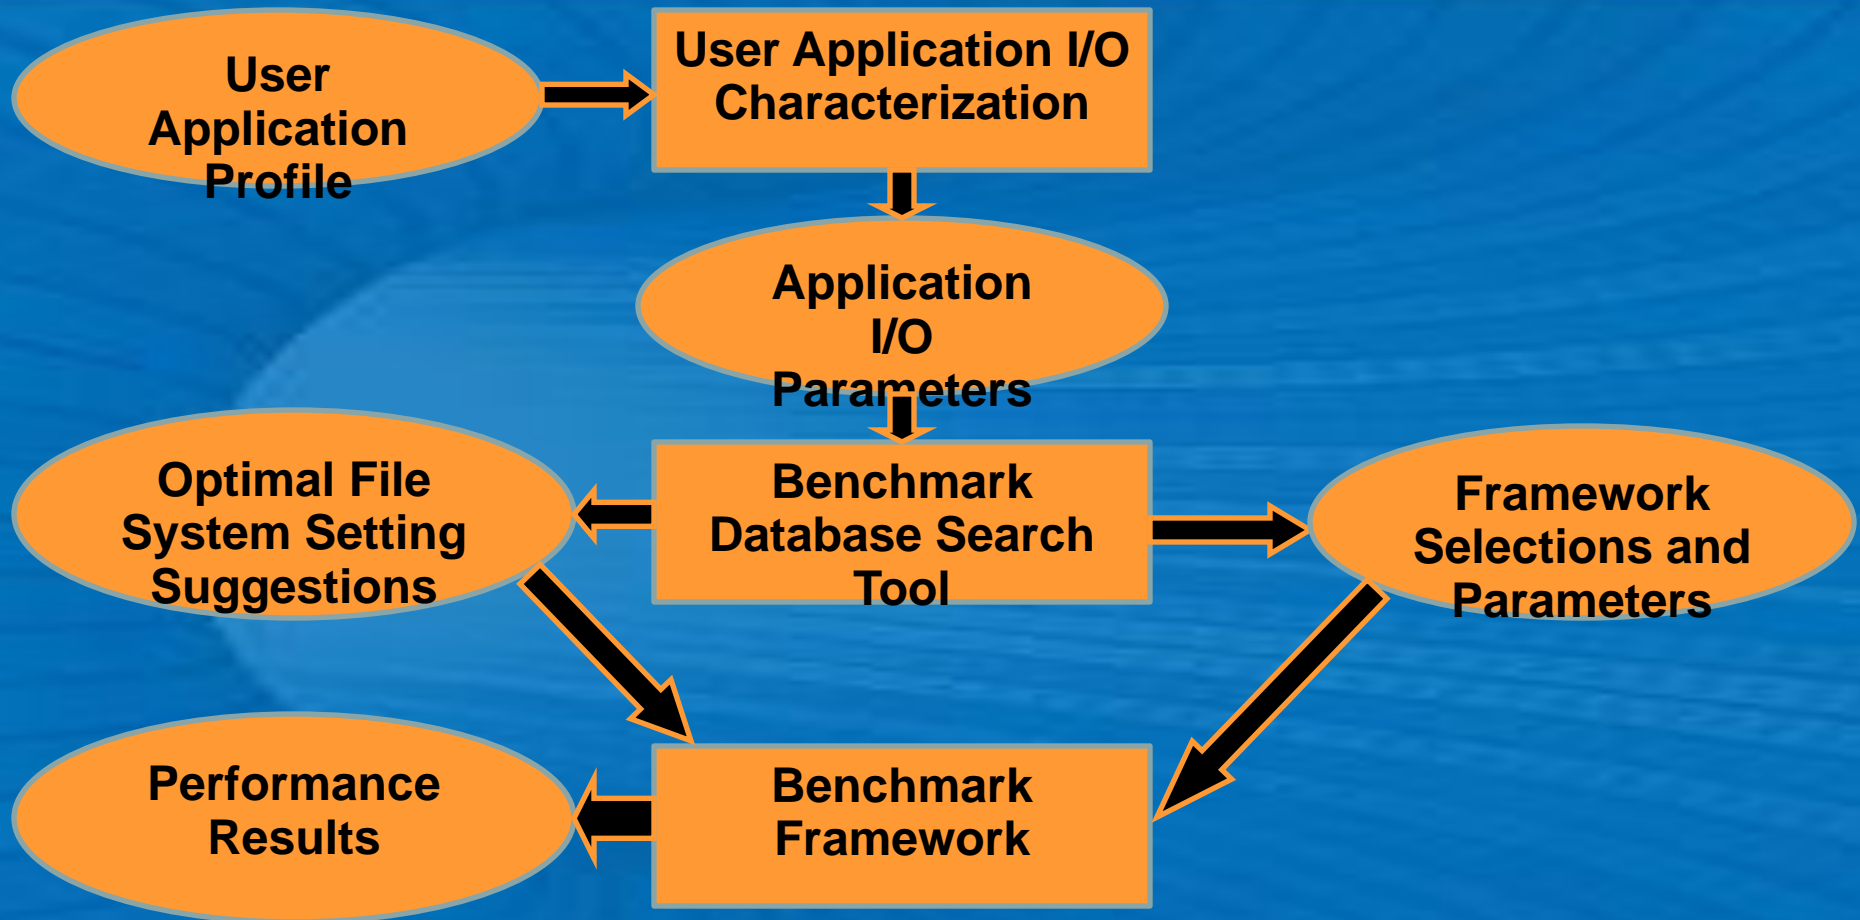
User Application Profile

User Application I/O Characterization

Application I/O Parameters

Optimal File System Setting Suggestions

Benchmark Database Search Tool

Framework Selections and Parameters

Performance Results

Benchmark Framework